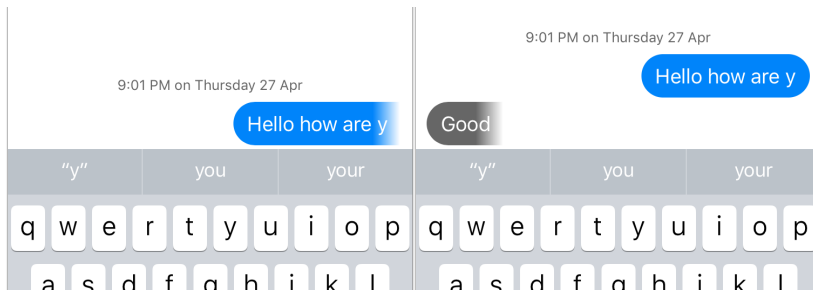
9:01 PM on Thursday 27 Apr

Hello how are y

"y" you your

q w e r t y u i o p

a s d f g h j k l

9:01 PM on Thursday 27 Apr

Hello how are y

Good

"y" you your

q w e r t y u i o p

a s d f g h j k l